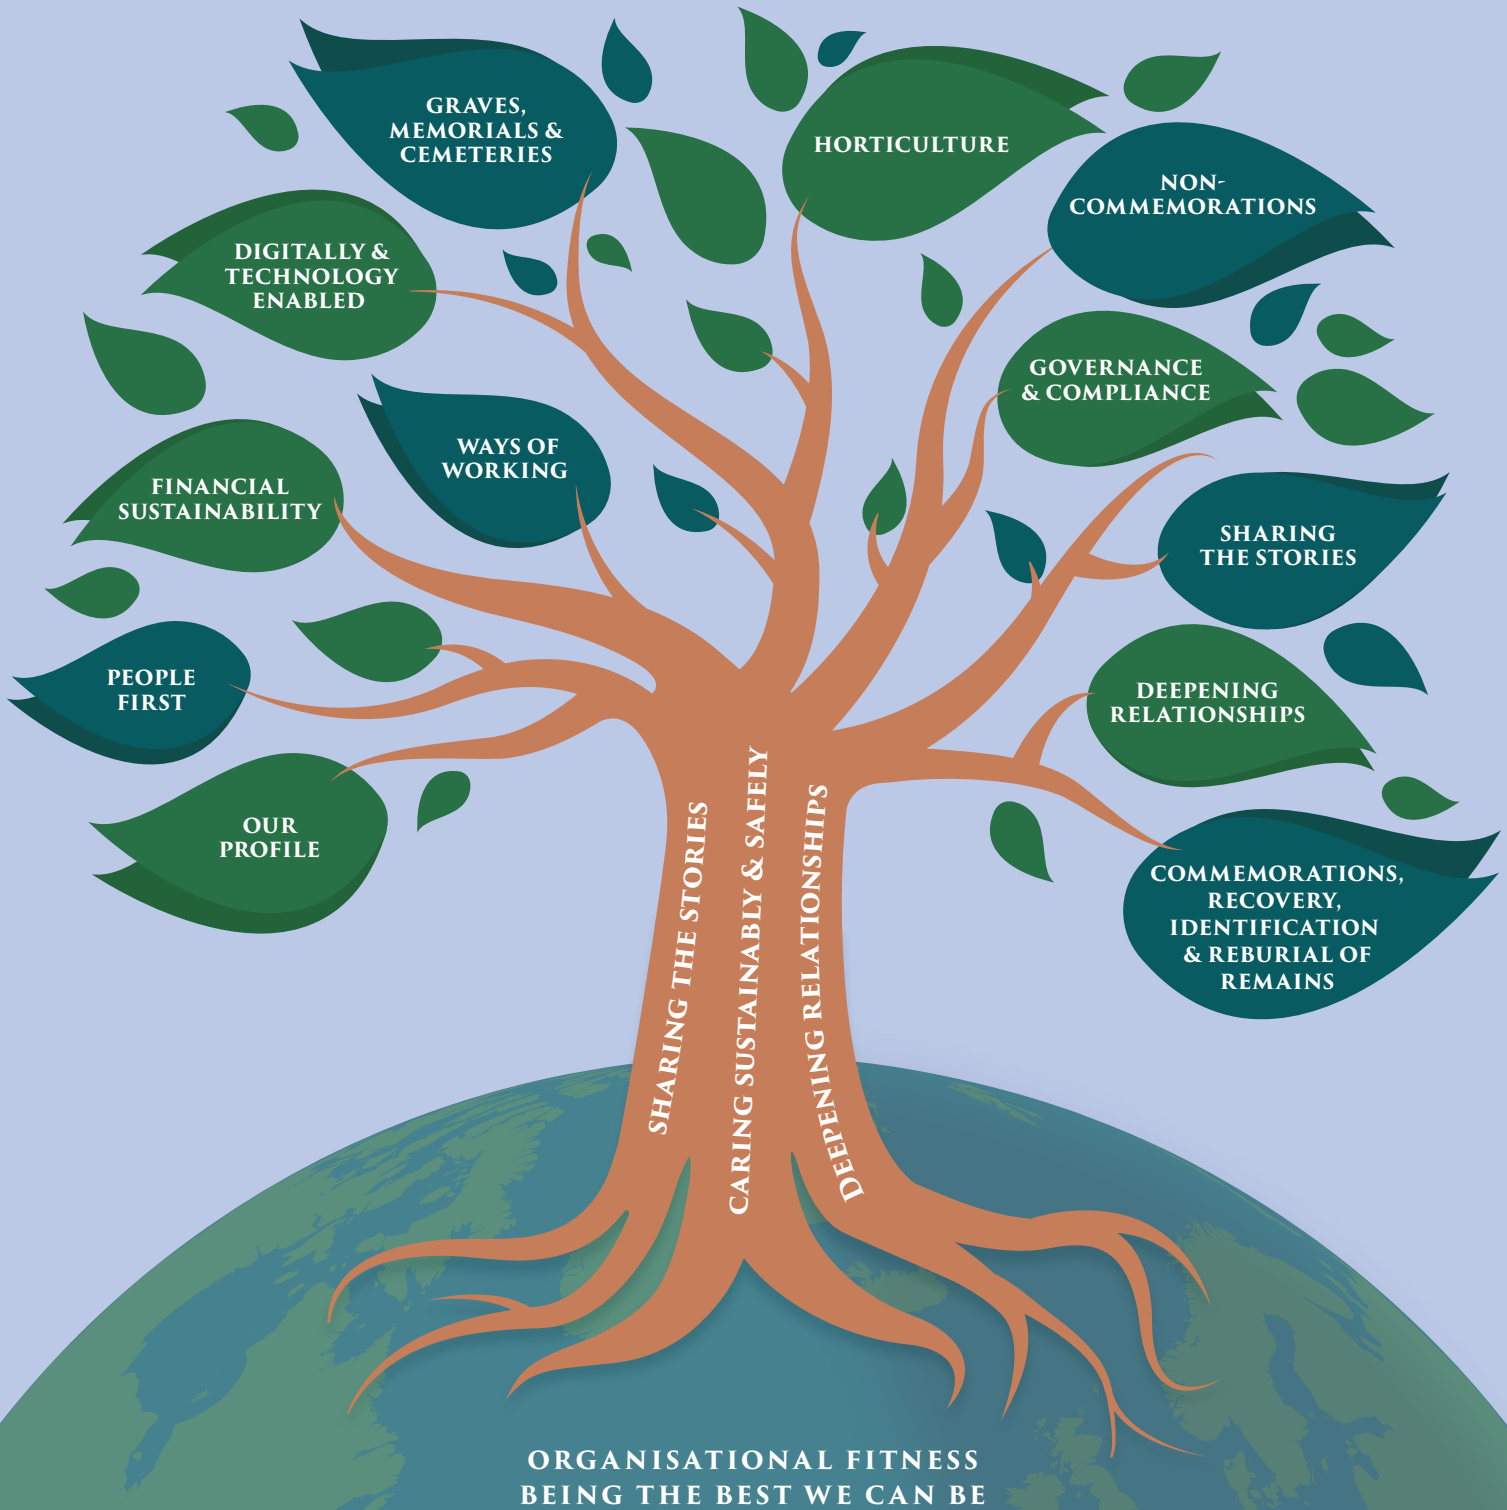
GRAVES, MEMORIALS & CEMETERIES

HORTICULTURE

NON-COMMEMORATIONS

DIGITALLY & TECHNOLOGY ENABLED

GOVERNANCE & COMPLIANCE

WAYS OF WORKING

FINANCIAL SUSTAINABILITY

SHARING THE STORIES

DEEPENING RELATIONSHIPS

PEOPLE FIRST

OUR PROFILE

COMMEMORATIONS, RECOVERY, IDENTIFICATION & REBURIAL OF REMAINS

SHARING THE STORIES

CARING SUSTAINABLY & SAFELY

DEEPENING RELATIONSHIPS

ORGANISATIONAL FITNESS
BEING THE BEST WE CAN BE